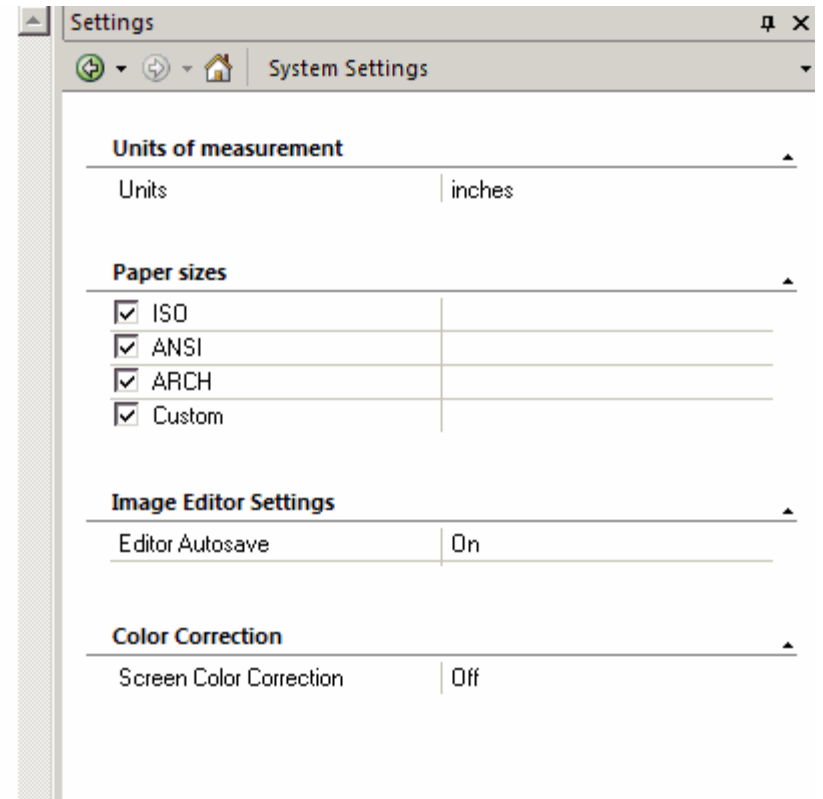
Settings

System Settings

**Units of measurement**

| Units | inches |
|---|---|

**Paper sizes**

☑ ISO
☑ ANSI
☑ ARCH
☑ Custom

**Image Editor Settings**

| Editor Autosave | On |
|---|---|

**Color Correction**

| Screen Color Correction | Off |
|---|---|